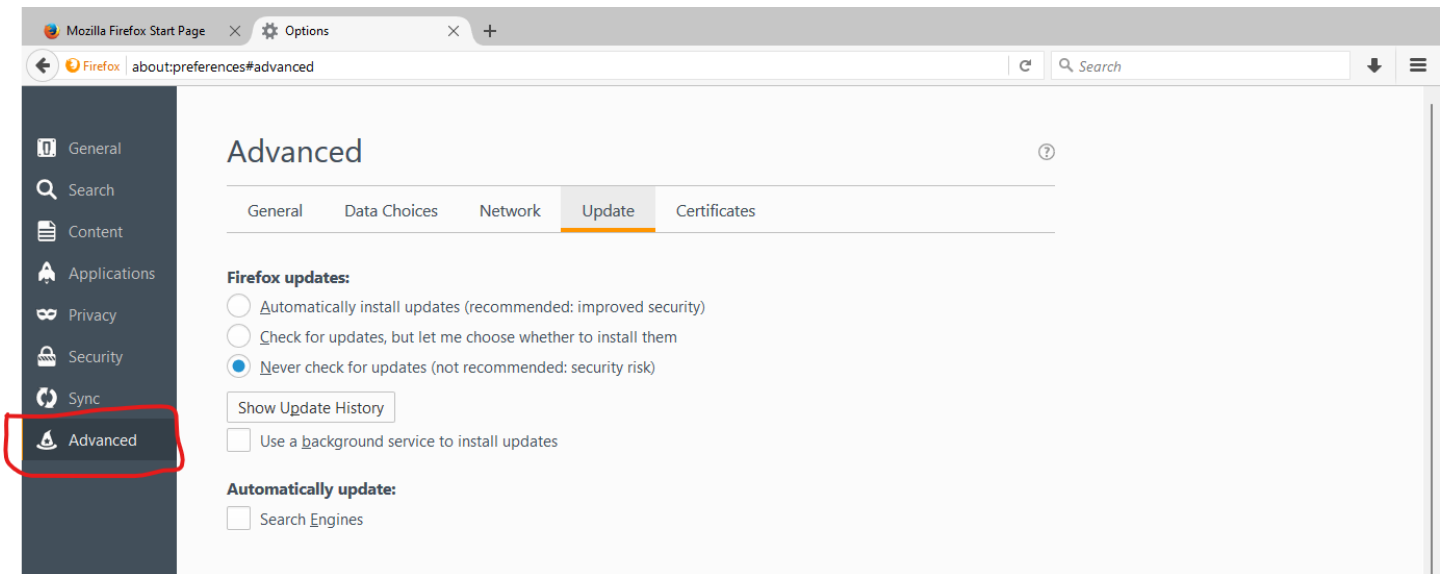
Mozilla Firefox Start Page
Options
+
Firefox about:preferences#advanced
Search

General
Search
Content
Applications
Privacy
Security
Sync
Advanced

Advanced

General | Data Choices | Network | Update | Certificates

Firefox updates:
Automatically install updates (recommended: improved security)
Check for updates, but let me choose whether to install them
Never check for updates (not recommended: security risk)

Show Update History

Use a background service to install updates

Automatically update:
Search Engines